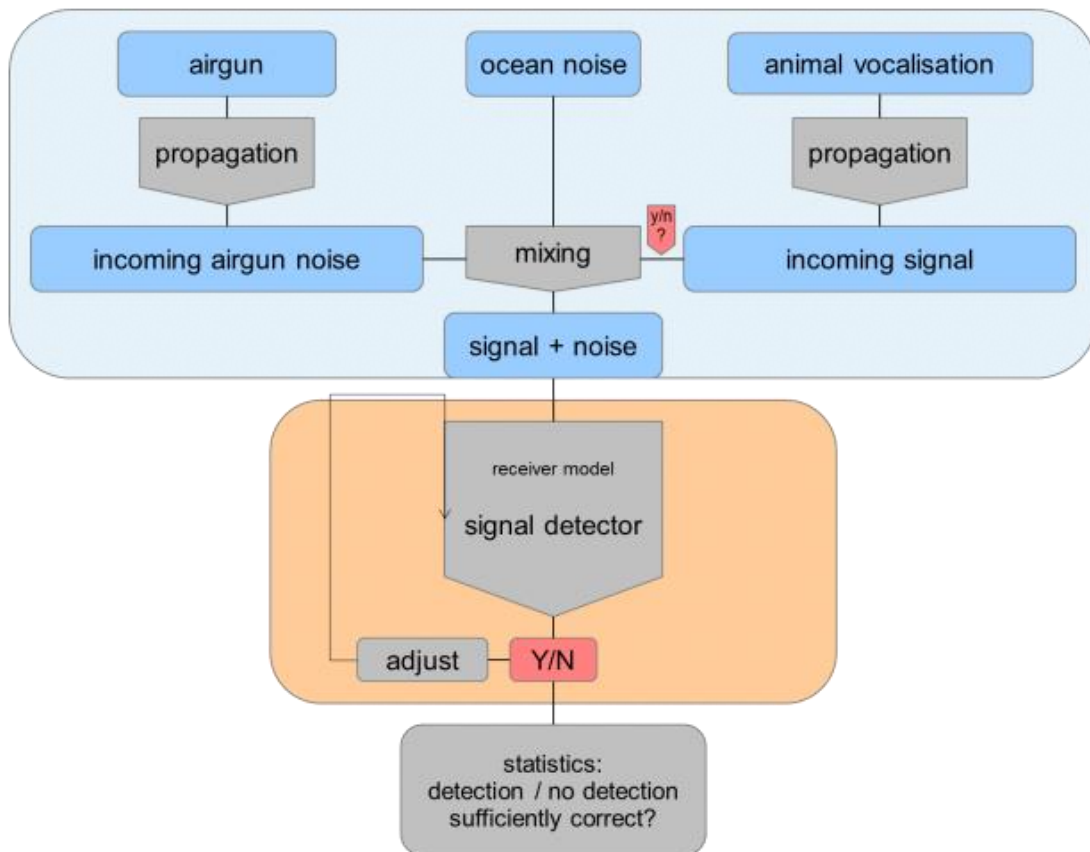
airgun

ocean noise

animal vocalisation

propagation

propagation

y/n ?

incoming airgun noise

mixing

incoming signal

signal + noise

receiver model

signal detector

adjust

Y/N

statistics: detection / no detection sufficiently correct?